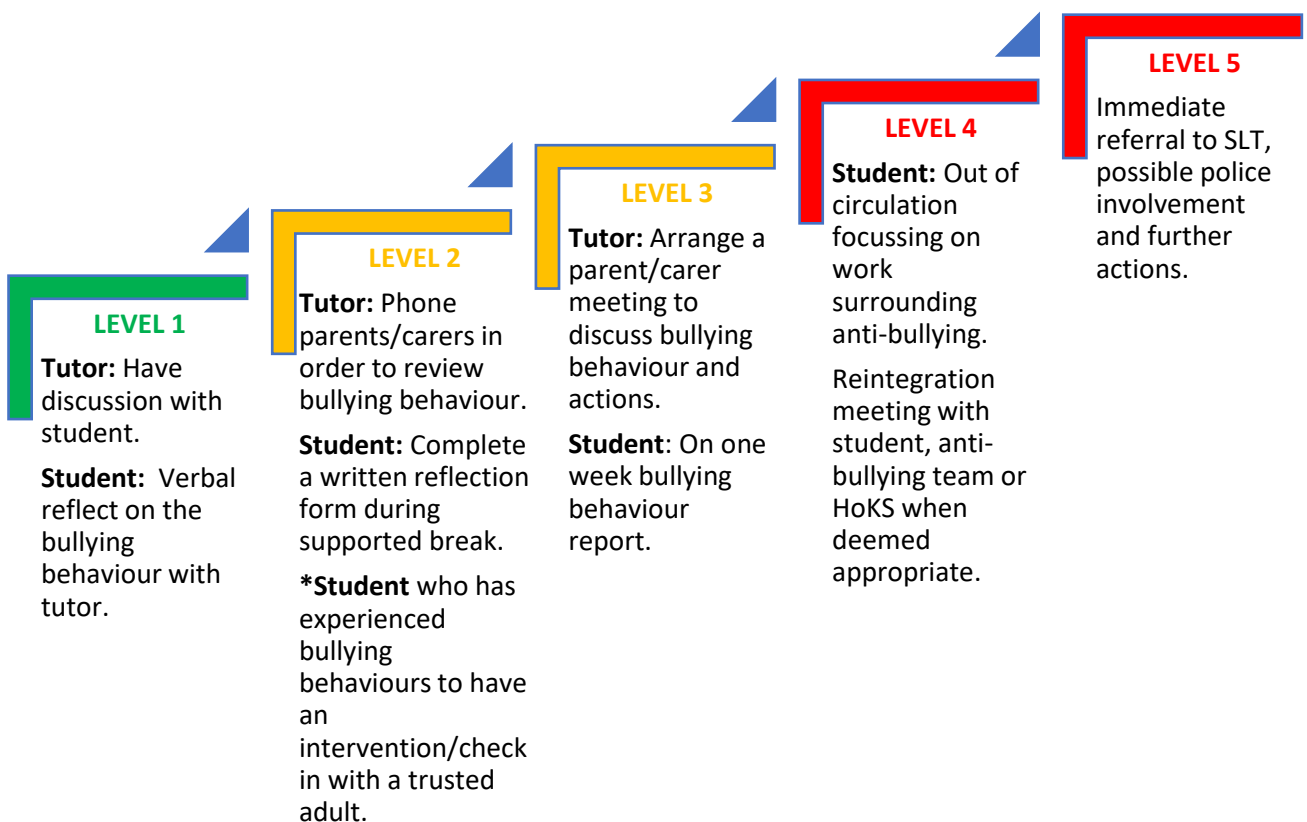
LEVEL 1

Tutor: Have discussion with student.

Student: Verbal reflect on the bullying behaviour with tutor.

LEVEL 2

Tutor: Phone parents/carers in order to review bullying behaviour.

Student: Complete a written reflection form during supported break.

*Student who has experienced bullying behaviours to have an intervention/check in with a trusted adult.

LEVEL 3

Tutor: Arrange a parent/carer meeting to discuss bullying behaviour and actions.

Student: On one week bullying behaviour report.

LEVEL 4

Student: Out of circulation focussing on work surrounding anti-bullying.

Reintegration meeting with student, anti-bullying team or HoKS when deemed appropriate.

LEVEL 5

Immediate referral to SLT, possible police involvement and further actions.